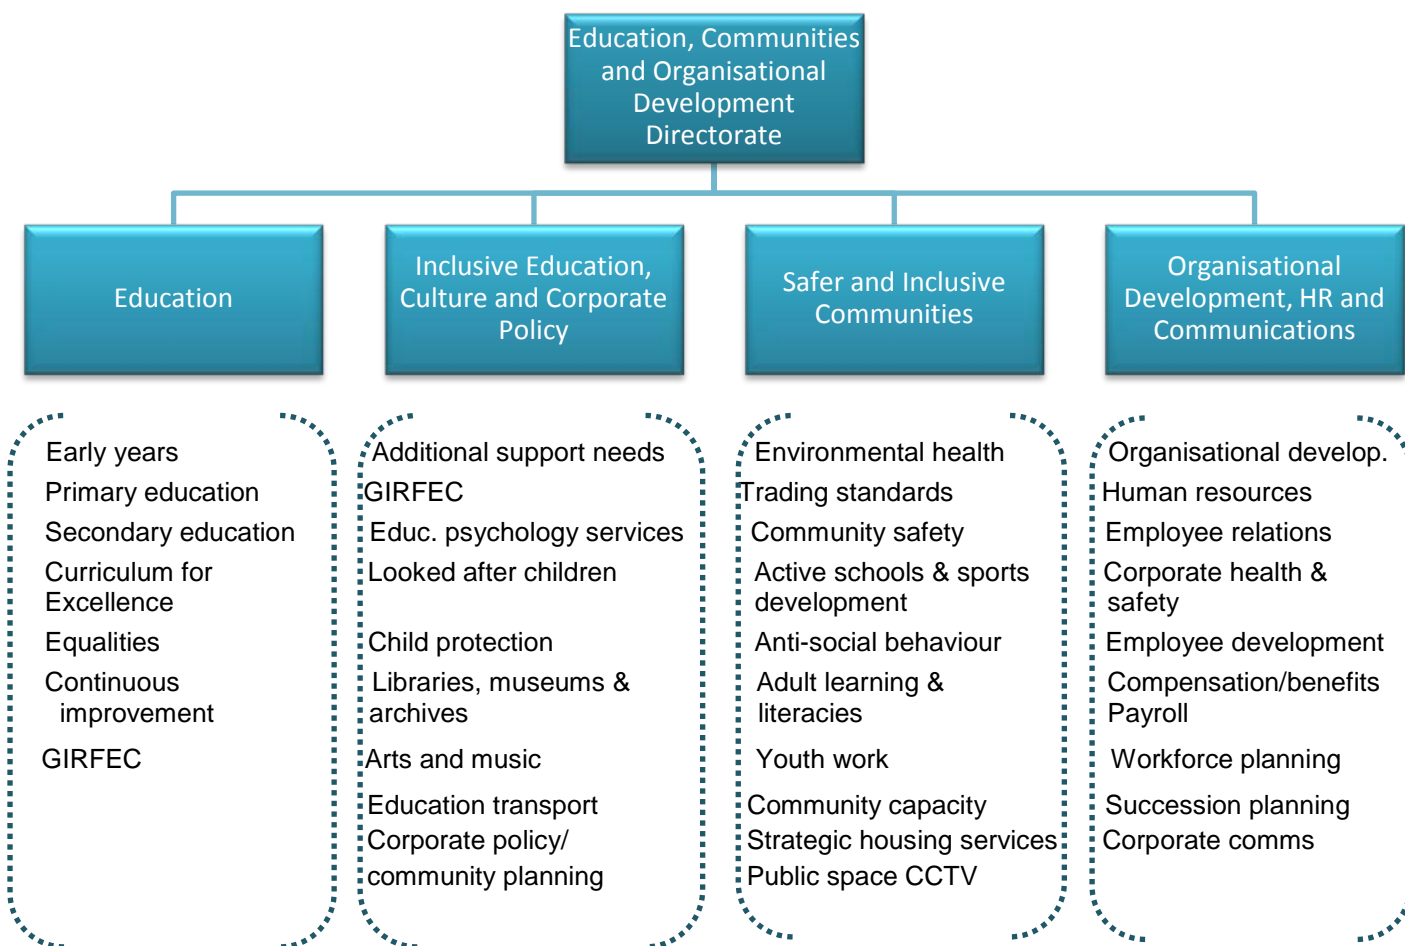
Education, Communities and Organisational Development Directorate

Education

Inclusive Education, Culture and Corporate Policy

Safer and Inclusive Communities

Organisational Development, HR and Communications

Early years
Primary education
Secondary education
Curriculum for Excellence
Equalities
Continuous improvement
GIRFEC

Additional support needs
GIRFEC
Educ. psychology services
Looked after children
Child protection
Libraries, museums & archives
Arts and music
Education transport
Corporate policy/ community planning

Environmental health
Trading standards
Community safety
Active schools & sports development
Anti-social behaviour
Adult learning & literacies
Youth work
Community capacity
Strategic housing services
Public space CCTV

Organisational develop.
Human resources
Employee relations
Corporate health & safety
Employee development
Compensation/benefits
Payroll
Workforce planning
Succession planning
Corporate comms